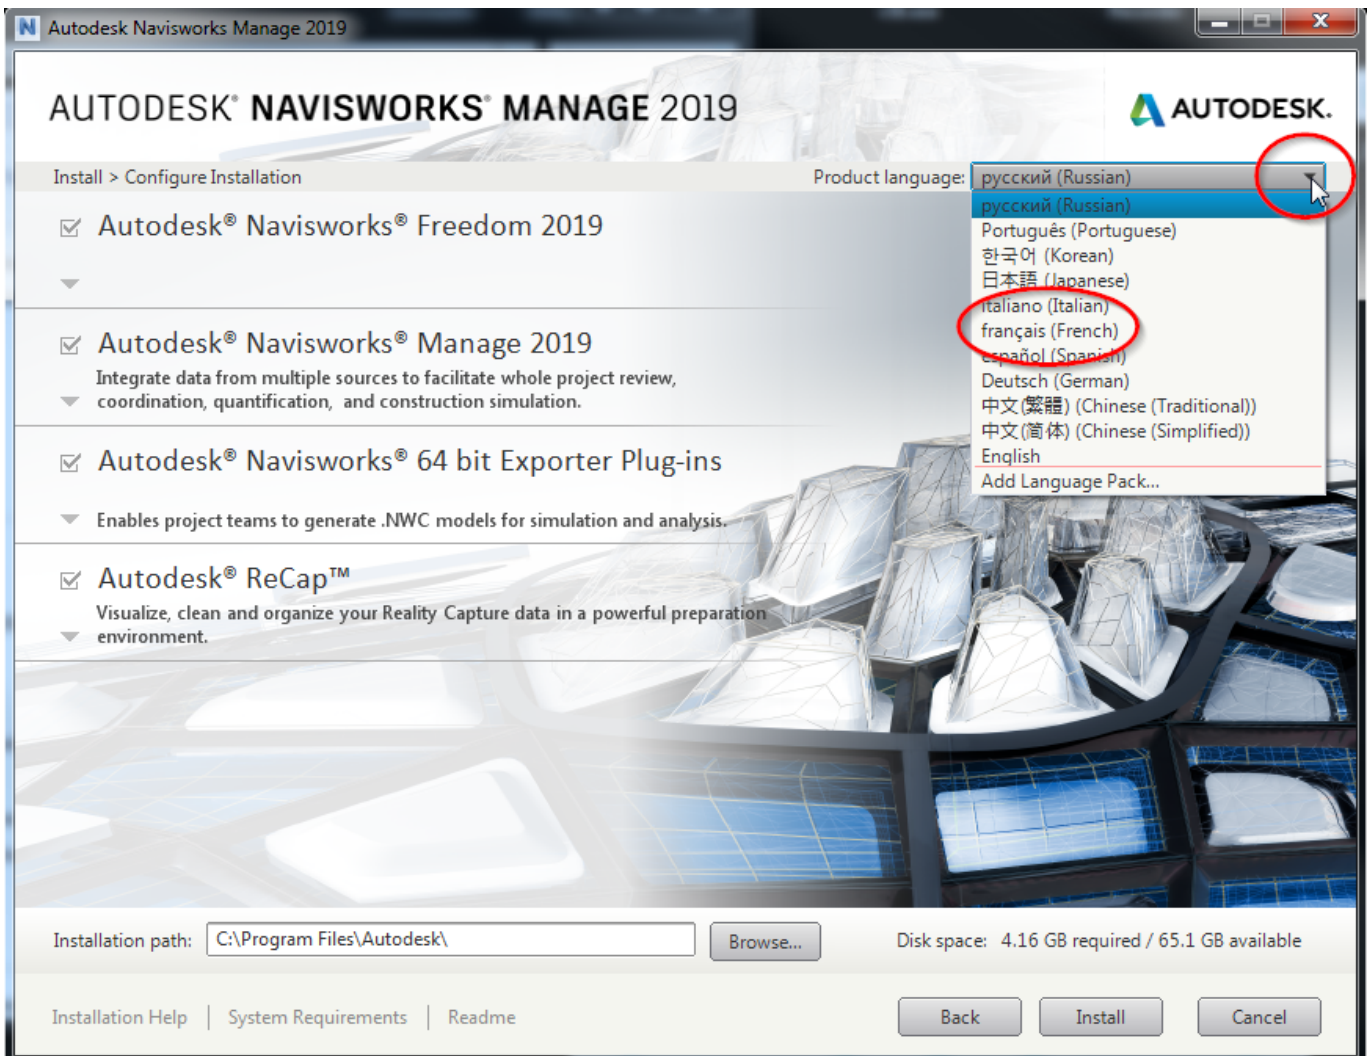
Autodesk Navisworks Manage 2019

AUTODESK® NAVISWORKS® MANAGE 2019

AUTODESK.

Install > Configure Installation

Product language: русский (Russian)

русский (Russian)
Português (Portuguese)
한국어 (Korean)
日本語 (Japanese)
italiano (Italian)
français (French)
español (Spanish)
Deutsch (German)
中文(繁體) (Chinese (Traditional))
中文(简体) (Chinese (Simplified))
English
Add Language Pack...

Autodesk® Navisworks® Freedom 2019

Autodesk® Navisworks® Manage 2019

Integrate data from multiple sources to facilitate whole project review, coordination, quantification, and construction simulation.

Autodesk® Navisworks® 64 bit Exporter Plug-ins

Enables project teams to generate .NWC models for simulation and analysis.

Autodesk® ReCap™

Visualize, clean and organize your Reality Capture data in a powerful preparation environment.

Installation path: C:\Program Files\Autodesk\

Browse...

Disk space: 4.16 GB required / 65.1 GB available

Installation Help | System Requirements | Readme

Back Install Cancel